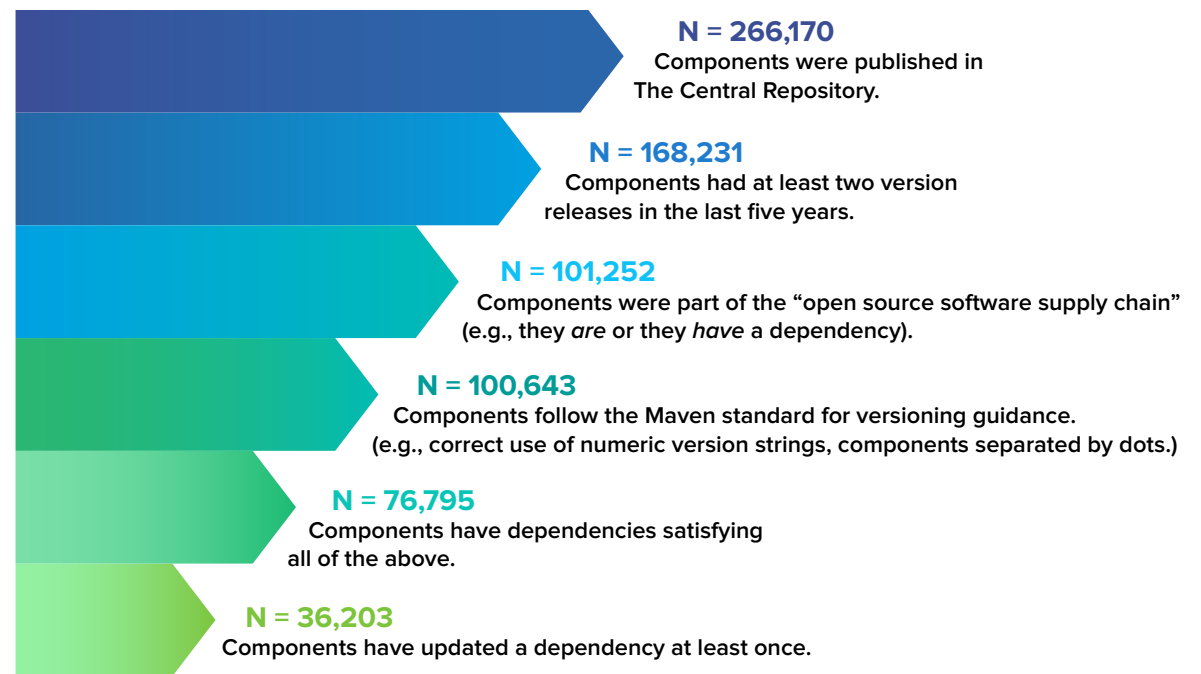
N = 266,170
Components were published in The Central Repository.

N = 168,231
Components had at least two version releases in the last five years.

N = 101,252
Components were part of the “open source software supply chain” (e.g., they are or they have a dependency).

N = 100,643
Components follow the Maven standard for versioning guidance. (e.g., correct use of numeric version strings, components separated by dots.)

N = 76,795
Components have dependencies satisfying all of the above.

N = 36,203
Components have updated a dependency at least once.